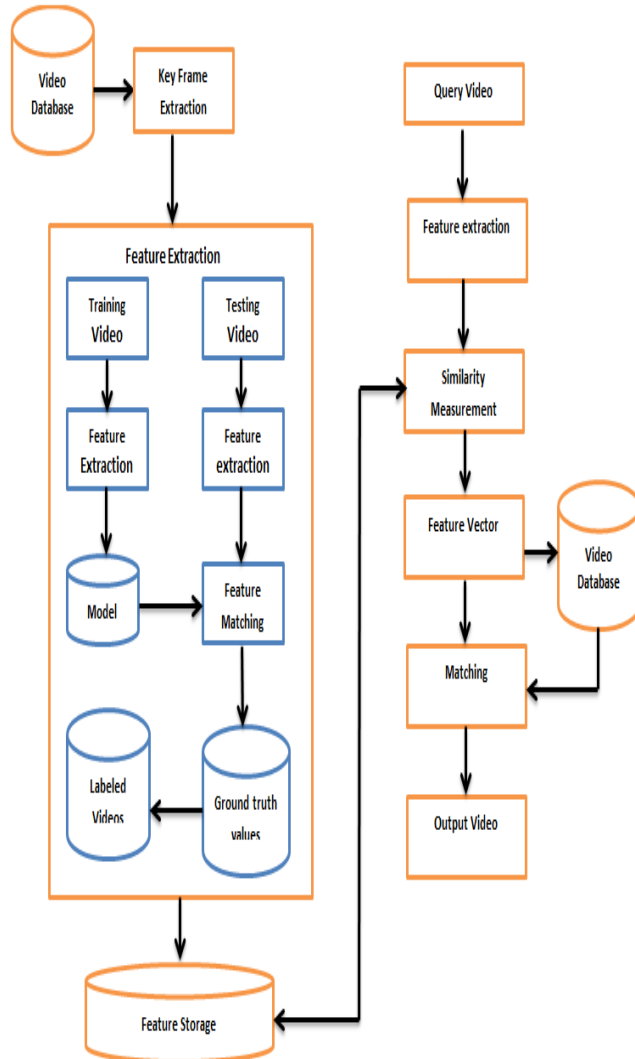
Video Database

Key Frame Extraction

Feature Extraction

Training Video

Testing Video

Feature Extraction

Feature extraction

Model

Feature Matching

Labeled Videos

Ground truth values

Feature Storage

Query Video

Feature extraction

Similarity Measurement

Feature Vector

Video Database

Matching

Output Video